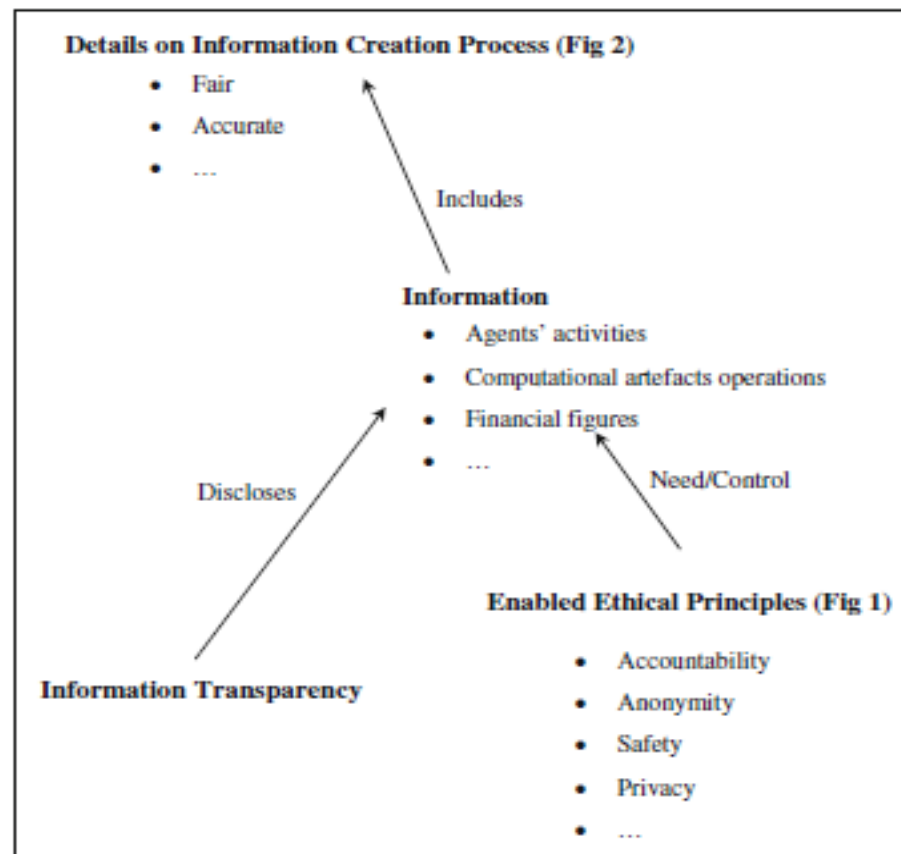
**Details on Information Creation Process (Fig 2)**

- Fair
- Accurate
- …

Includes

**Information**

- Agents' activities
- Computational artefacts operations
- Financial figures
- …

Discloses

Need/Control

**Enabled Ethical Principles (Fig 1)**

**Information Transparency**

- Accountability
- Anonymity
- Safety
- Privacy
- …